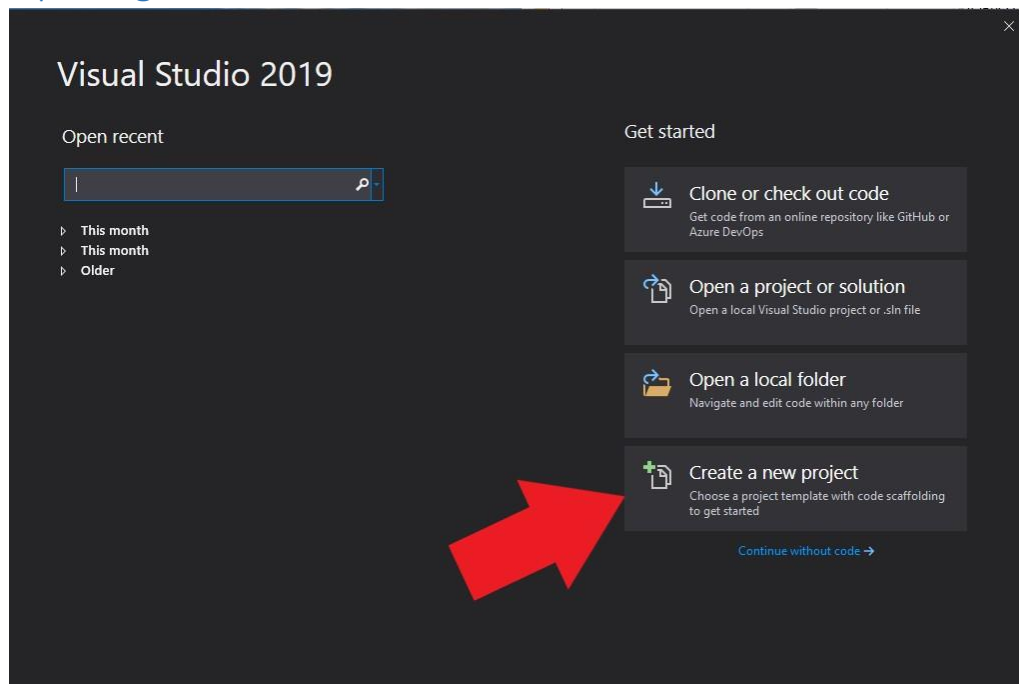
Visual Studio 2019

Open recent

This month
This month
Older

Get started

Clone or check out code
Get code from an online repository like GitHub or Azure DevOps

Open a project or solution
Open a local Visual Studio project or .sln file

Open a local folder
Navigate and edit code within any folder

Create a new project
Choose a project template with code scaffolding to get started

Continue without code →